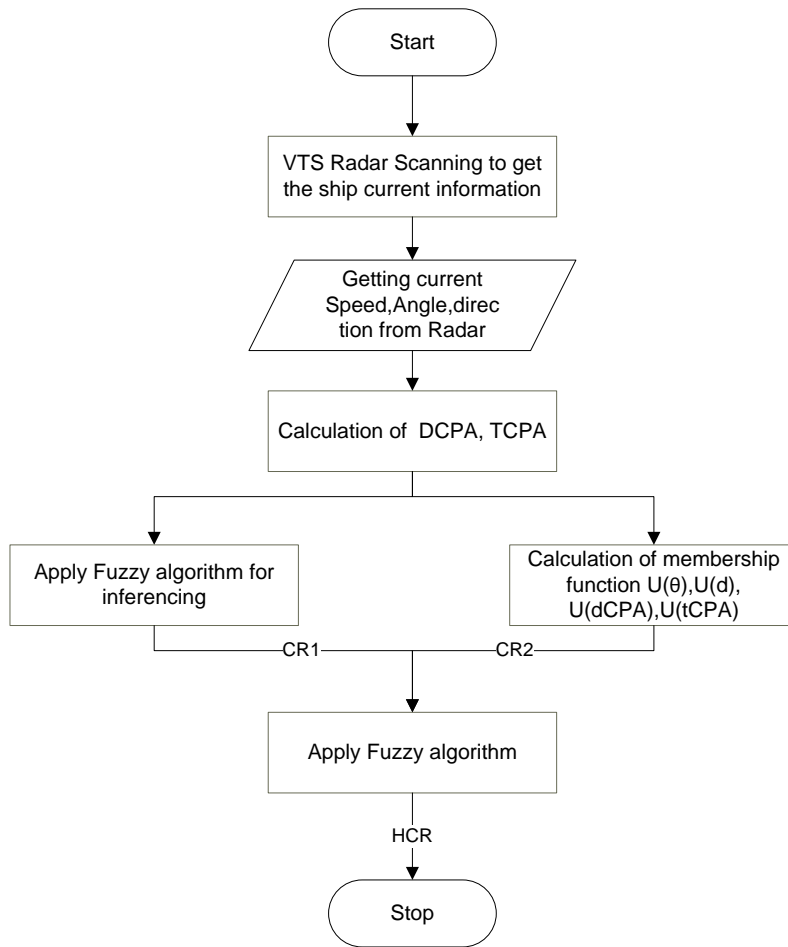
Start

VTS Radar Scanning to get the ship current information

Getting current Speed,Angle,direction from Radar

Calculation of DCPA, TCPA

Apply Fuzzy algorithm for inferencing

Calculation of membership function U(θ),U(d), U(dCPA),U(tCPA)

CR1

CR2

Apply Fuzzy algorithm

HCR

Stop